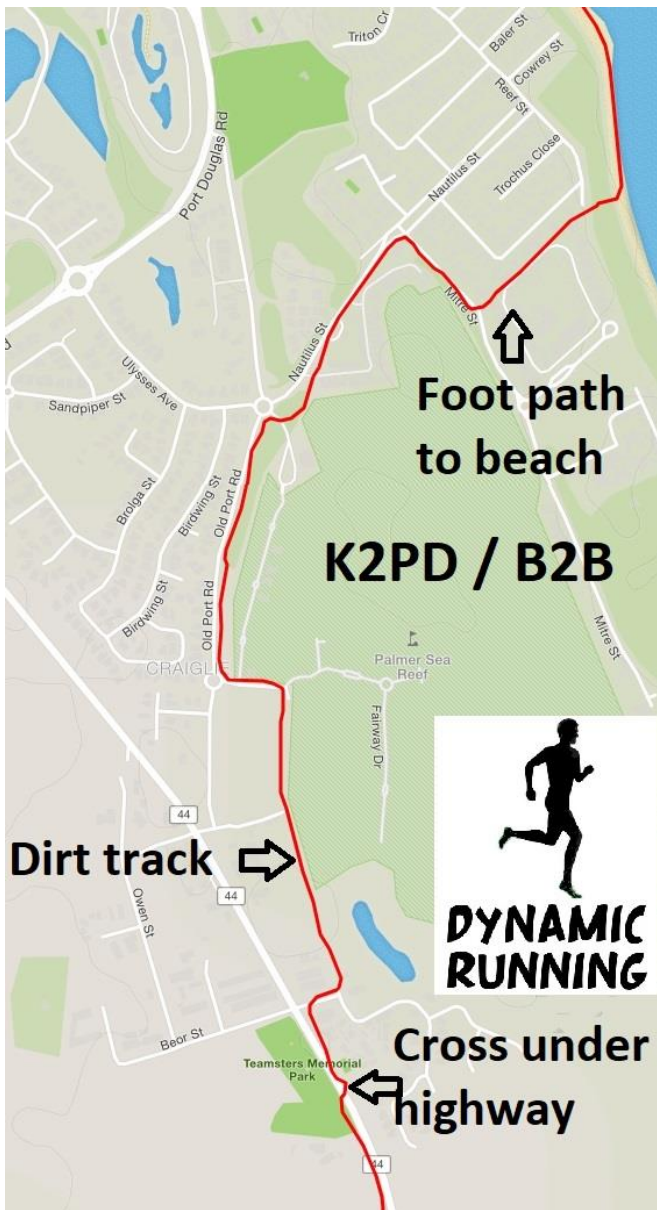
Triton Cr
Baler St
Cowrey St
Reef St
Port Douglas Rd
Nautilus St
Trochus Close
Mitre St
Nautilus St
Foot path to beach
Ulysses Ave
Sandpiper St
Brolga St
Birdwing St
Old Port Rd
K2PD / B2B
Birdwing St
Old Port Rd
Mitre St
CRAIGLIE
Palmer Sea Reef
Fairway Dr
44
Dirt track
44
Owen St
DYNAMIC RUNNING
Beor St
Teamsters Memorial Park
Cross under highway
44